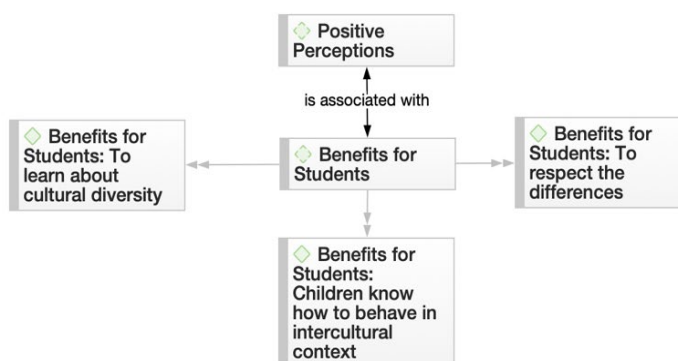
Positive Perceptions

is associated with

Benefits for Students: To learn about cultural diversity

Benefits for Students

Benefits for Students: To respect the differences

Benefits for Students: Children know how to behave in intercultural context